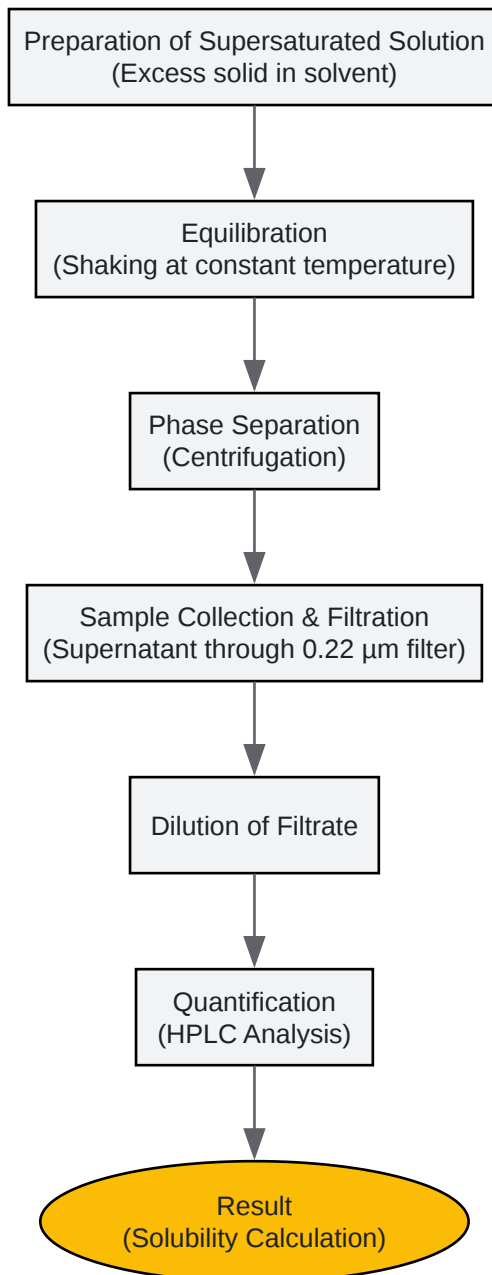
Preparation of Supersaturated Solution
(Excess solid in solvent)

Equilibration
(Shaking at constant temperature)

Phase Separation
(Centrifugation)

Sample Collection & Filtration
(Supernatant through 0.22 µm filter)

Dilution of Filtrate

Quantification
(HPLC Analysis)

Result
(Solubility Calculation)